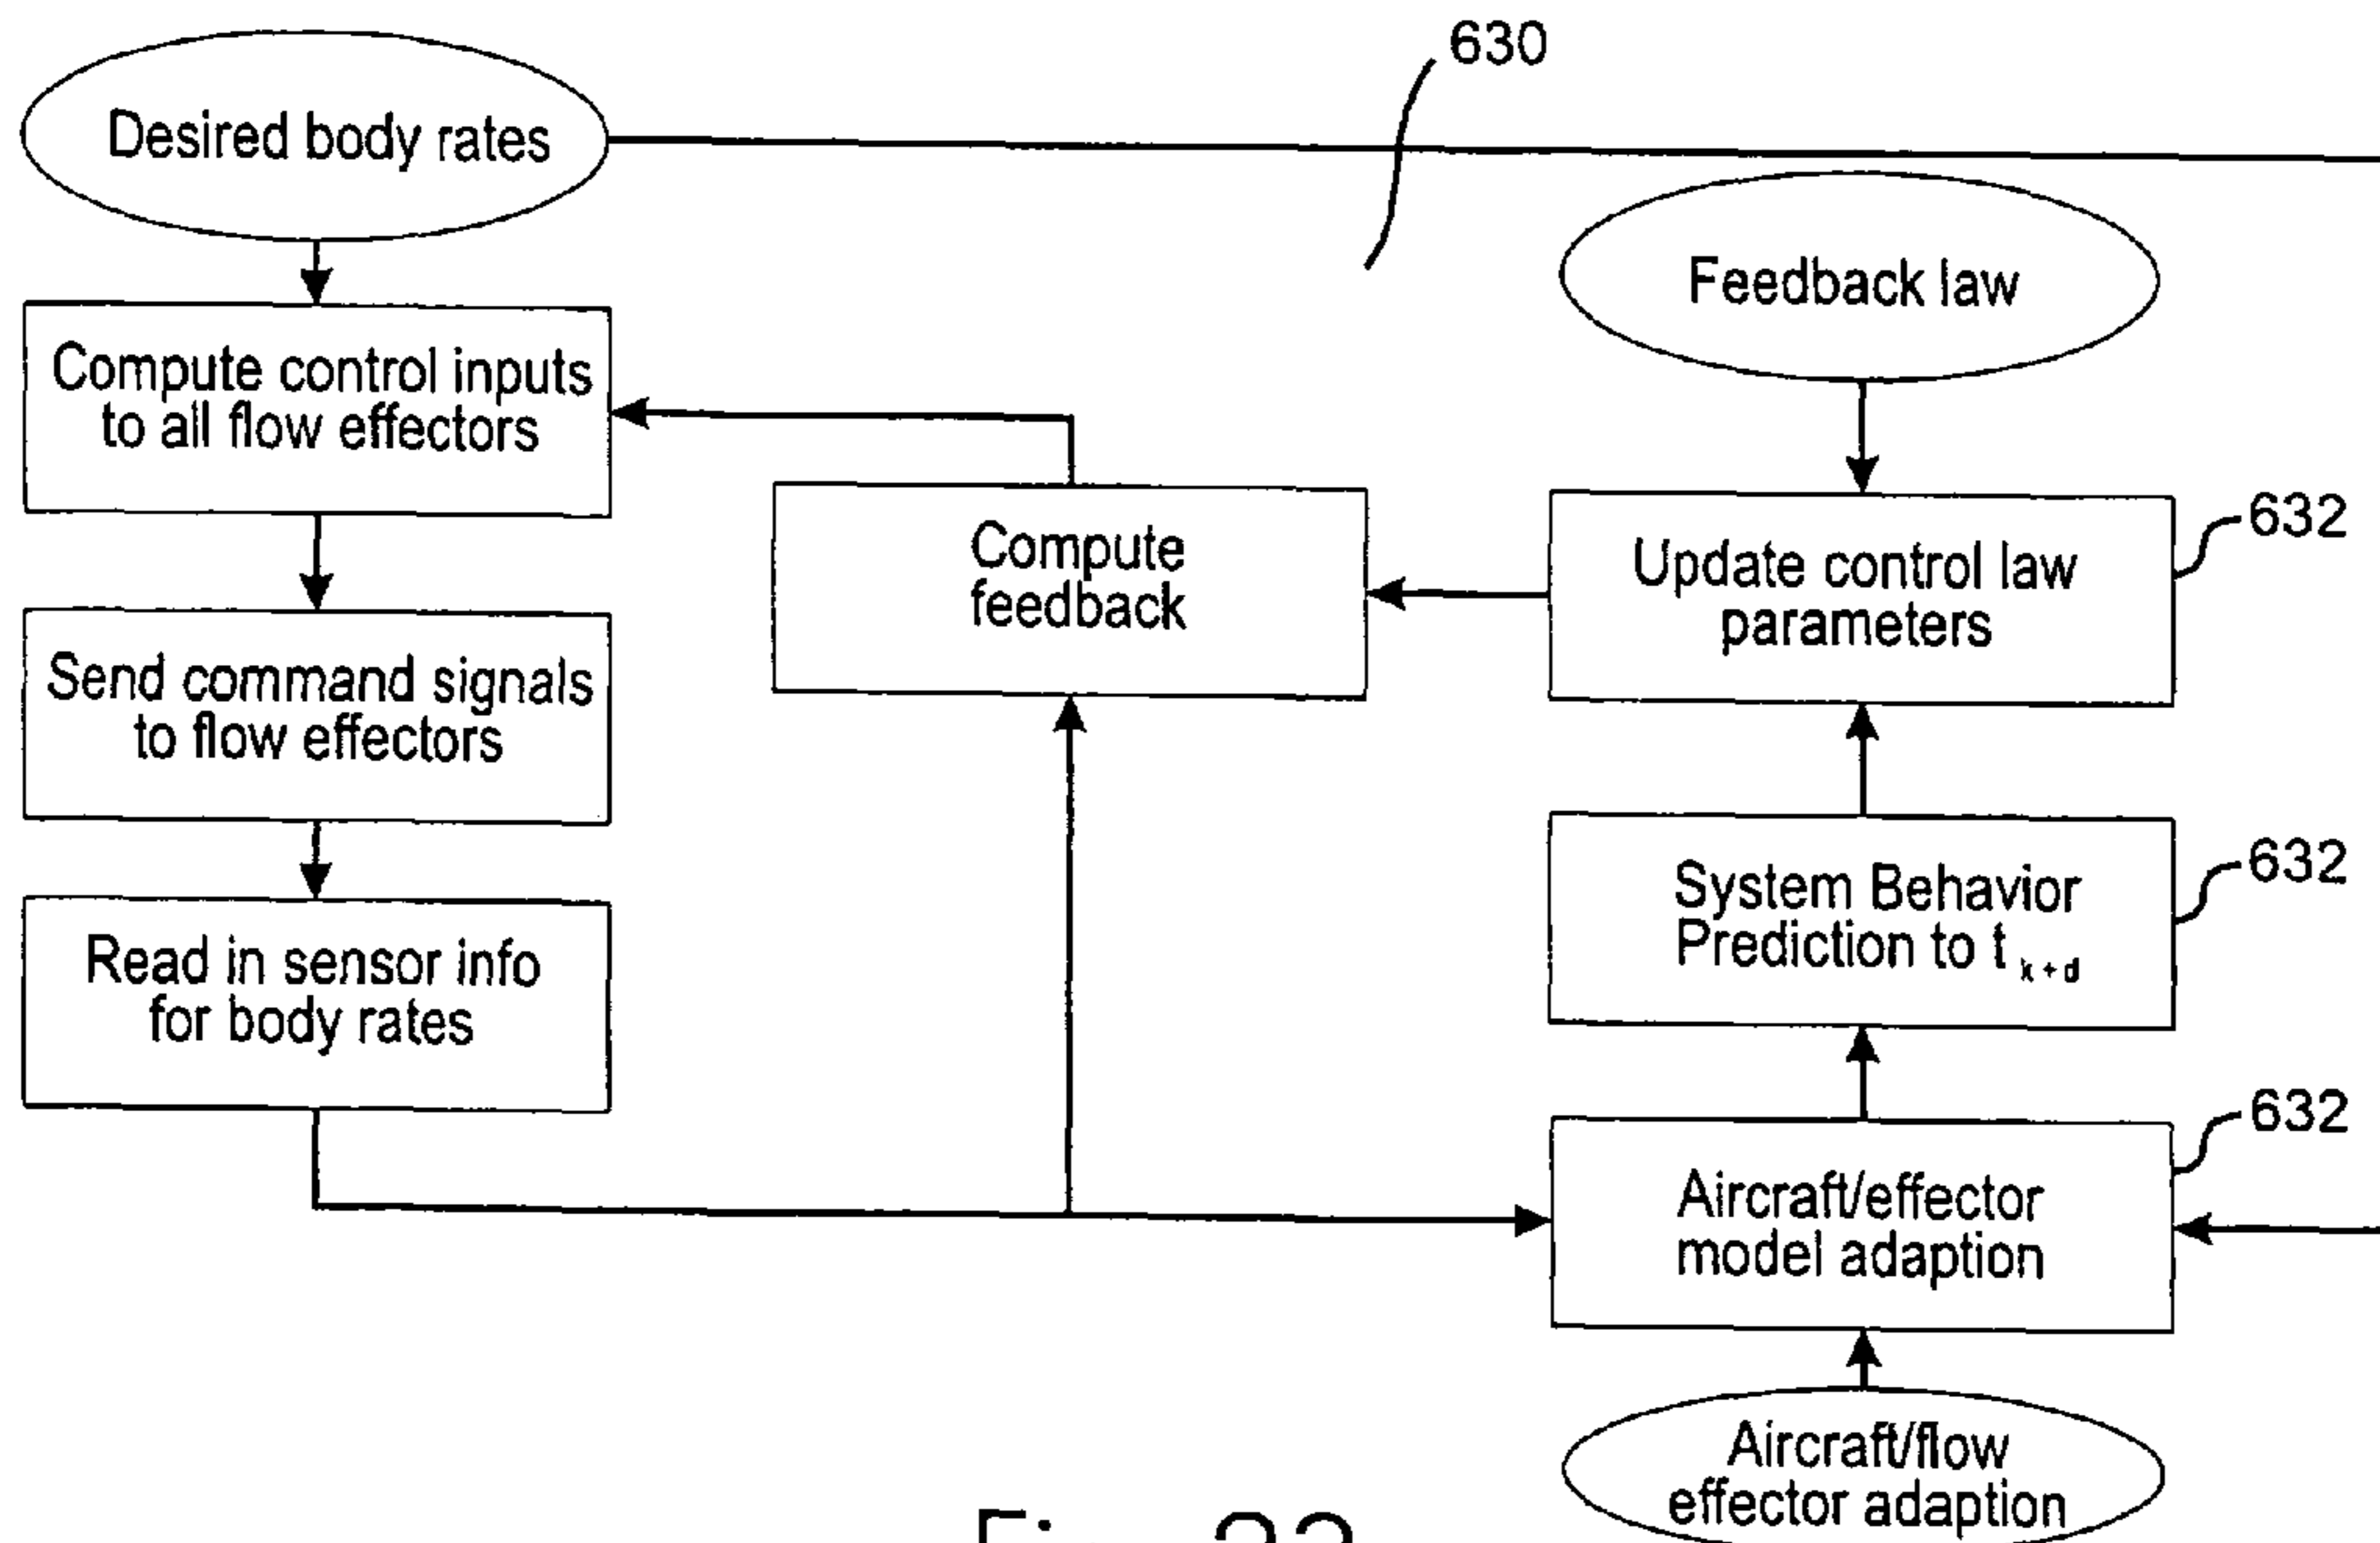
630

Desired body rates

Feedback law

Compute control inputs to all flow effectors

Compute feedback

Update control law parameters

632

Send command signals to flow effectors

System Behavior Prediction to $t_{k+d}$

632

Read in sensor info for body rates

Aircraft/effector model adaption

632

Aircraft/flow effector adaption

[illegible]